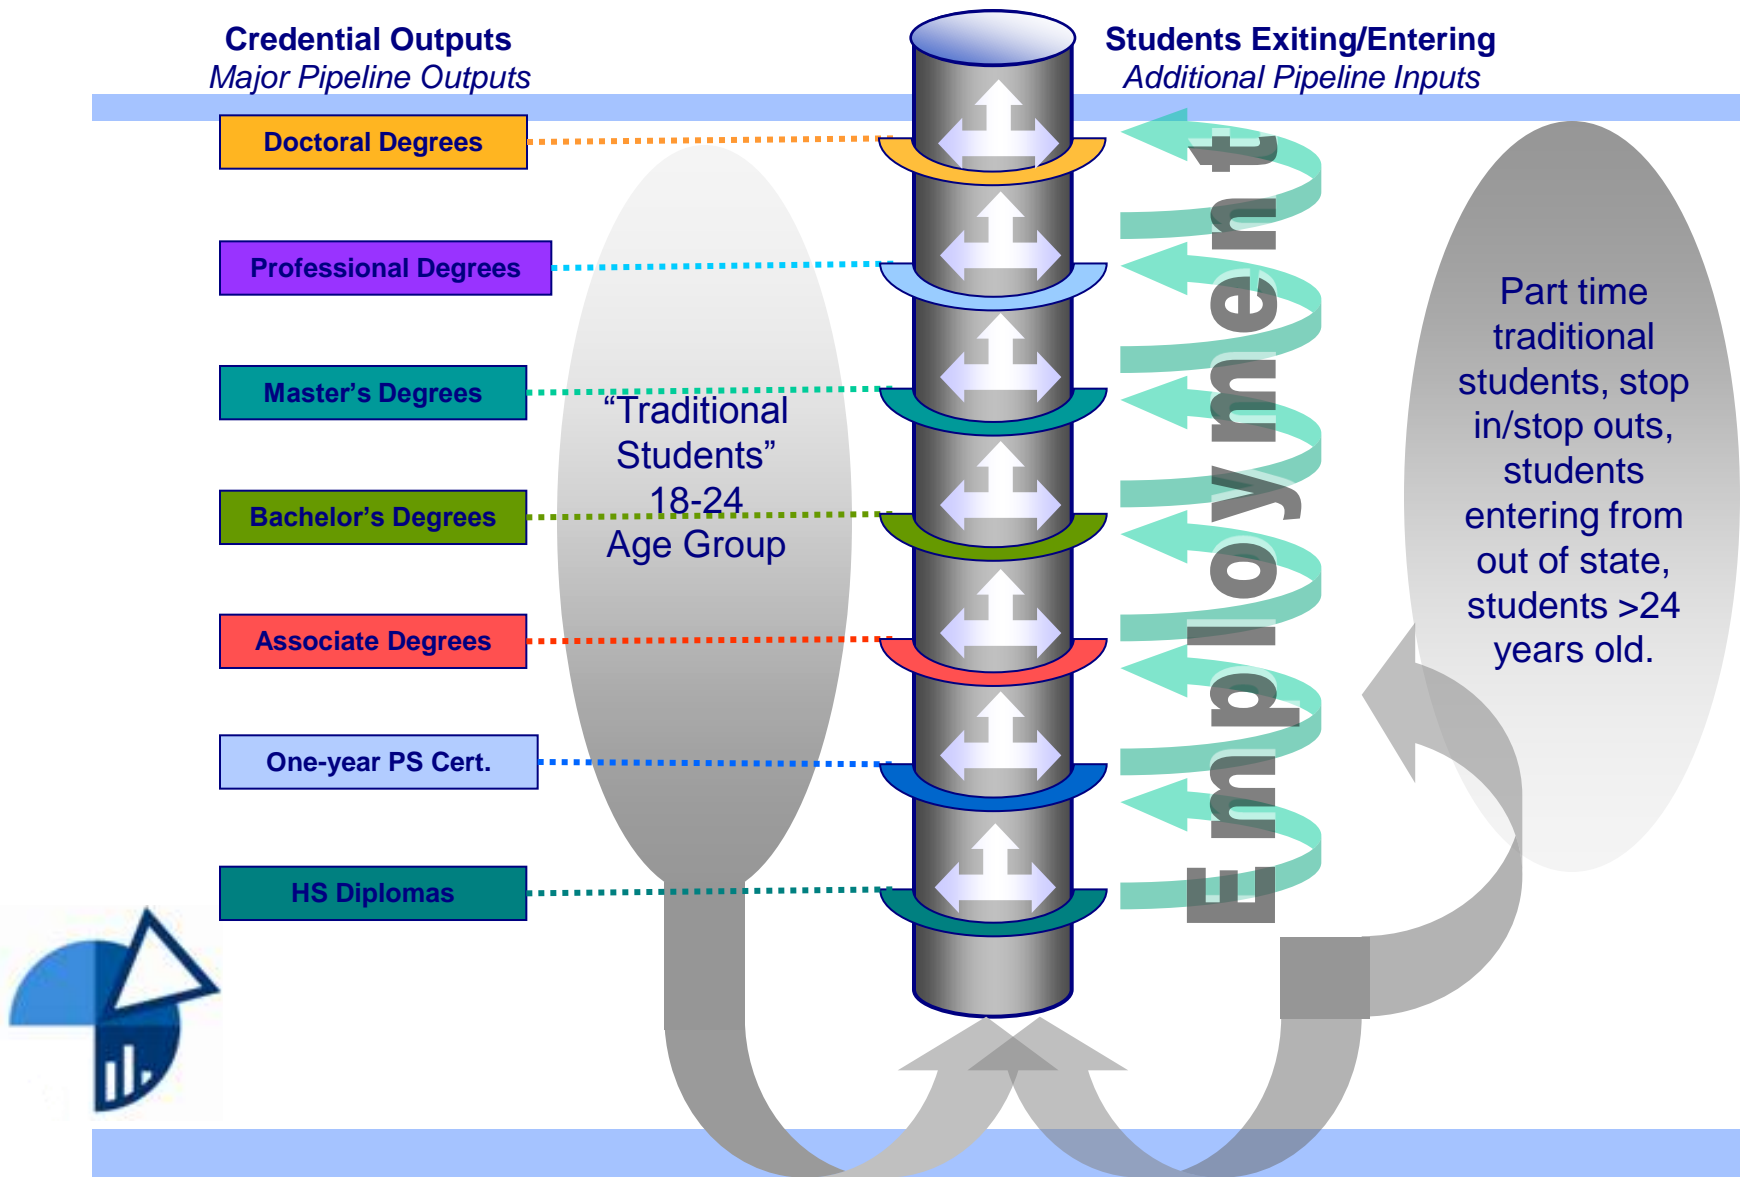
Credential Outputs
Major Pipeline Outputs

Students Exiting/Entering
Additional Pipeline Inputs

Doctoral Degrees

Professional Degrees

Master’s Degrees

Bachelor’s Degrees

Associate Degrees

One-year PS Cert.

HS Diplomas

“Traditional Students” 18-24 Age Group

Employment

Part time traditional students, stop in/stop outs, students entering from out of state, students >24 years old.